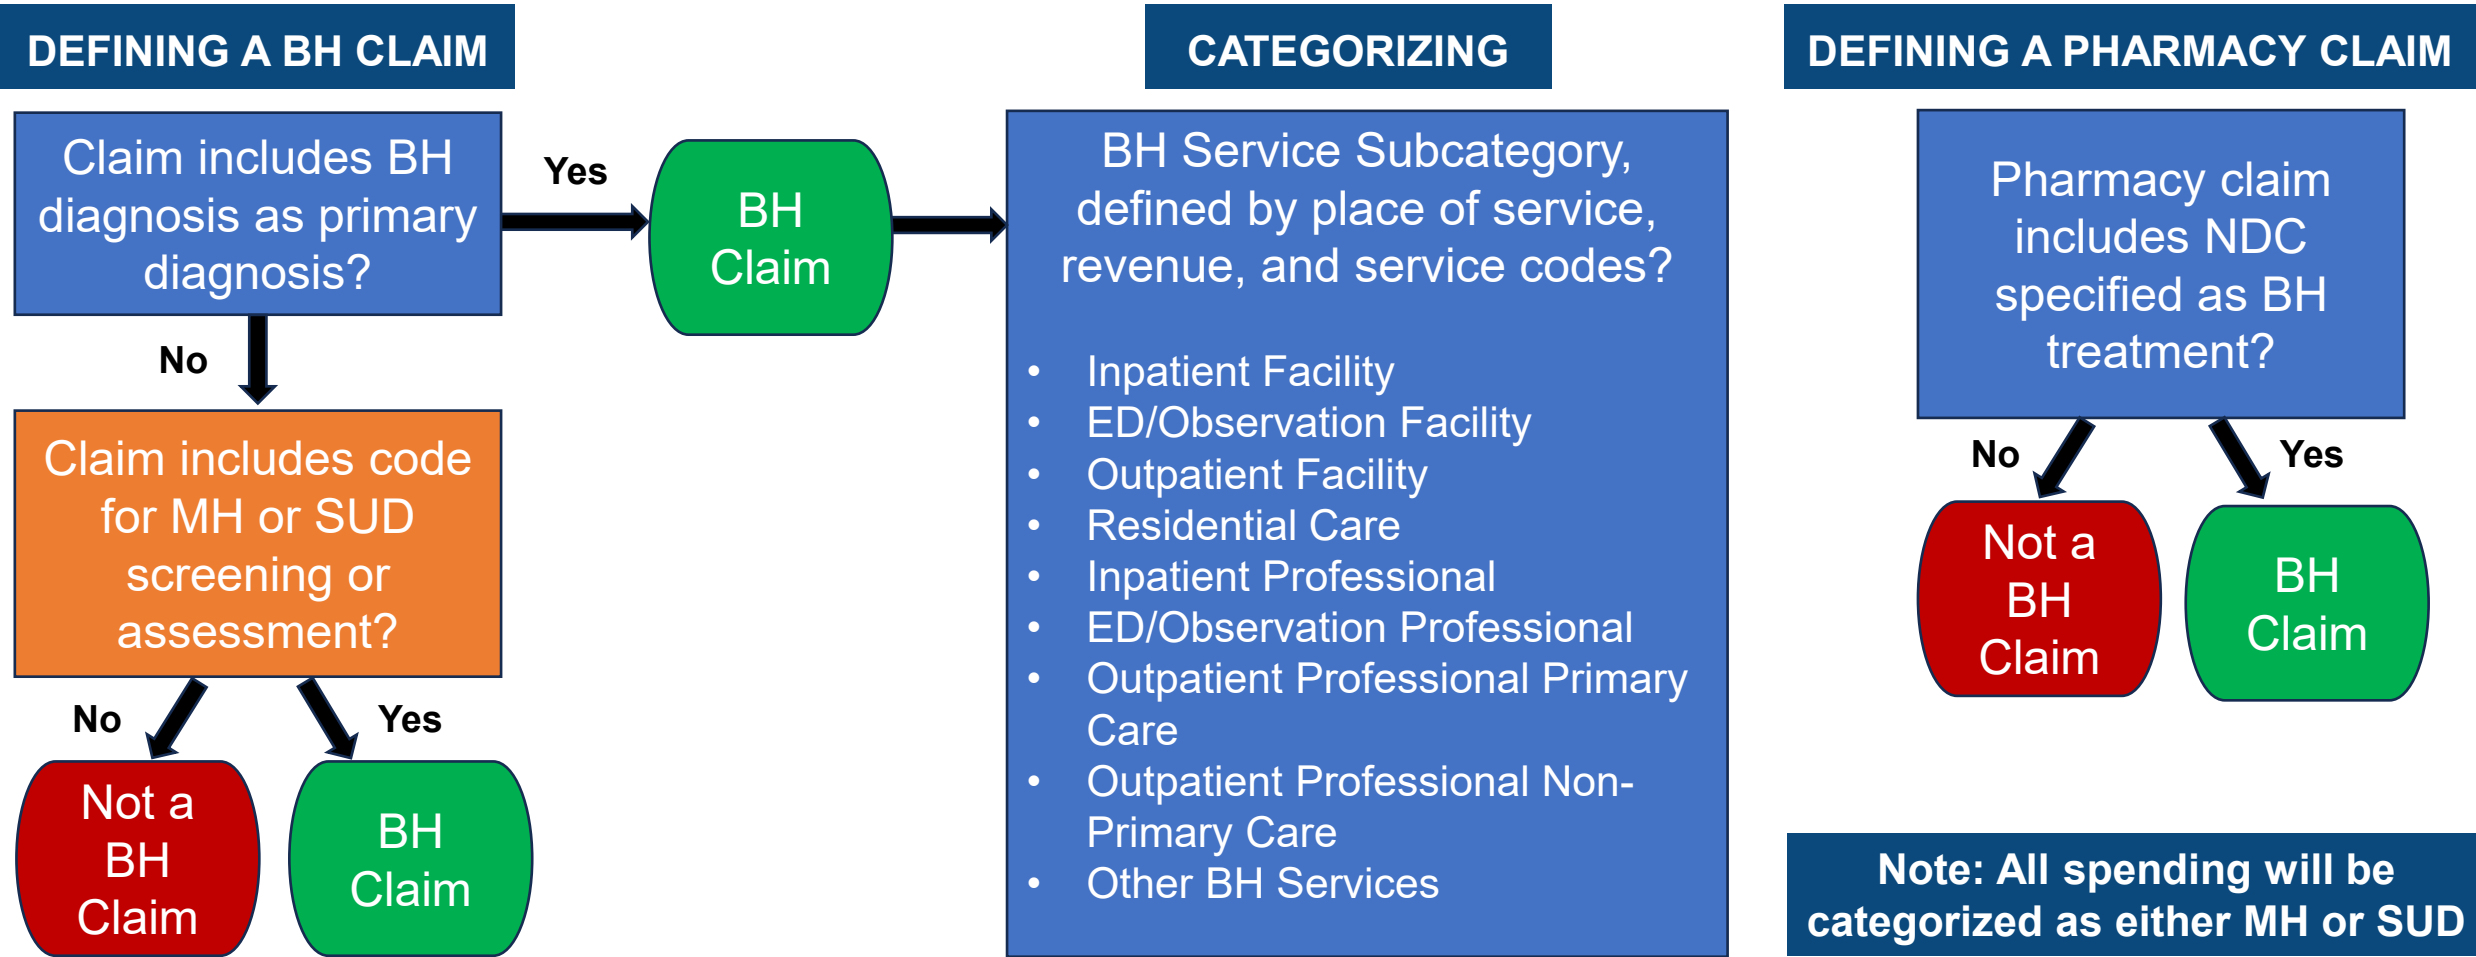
DEFINING A BH CLAIM

Claim includes BH diagnosis as primary diagnosis?

Yes

BH Claim

No

Claim includes code for MH or SUD screening or assessment?

No

Yes

Not a BH Claim

BH Claim

CATEGORIZING

BH Service Subcategory, defined by place of service, revenue, and service codes?

- Inpatient Facility
- ED/Observation Facility
- Outpatient Facility
- Residential Care
- Inpatient Professional
- ED/Observation Professional
- Outpatient Professional Primary Care
- Outpatient Professional Non-Primary Care
- Other BH Services

DEFINING A PHARMACY CLAIM

Pharmacy claim includes NDC specified as BH treatment?

No

Yes

Not a BH Claim

BH Claim

Note: All spending will be categorized as either MH or SUD